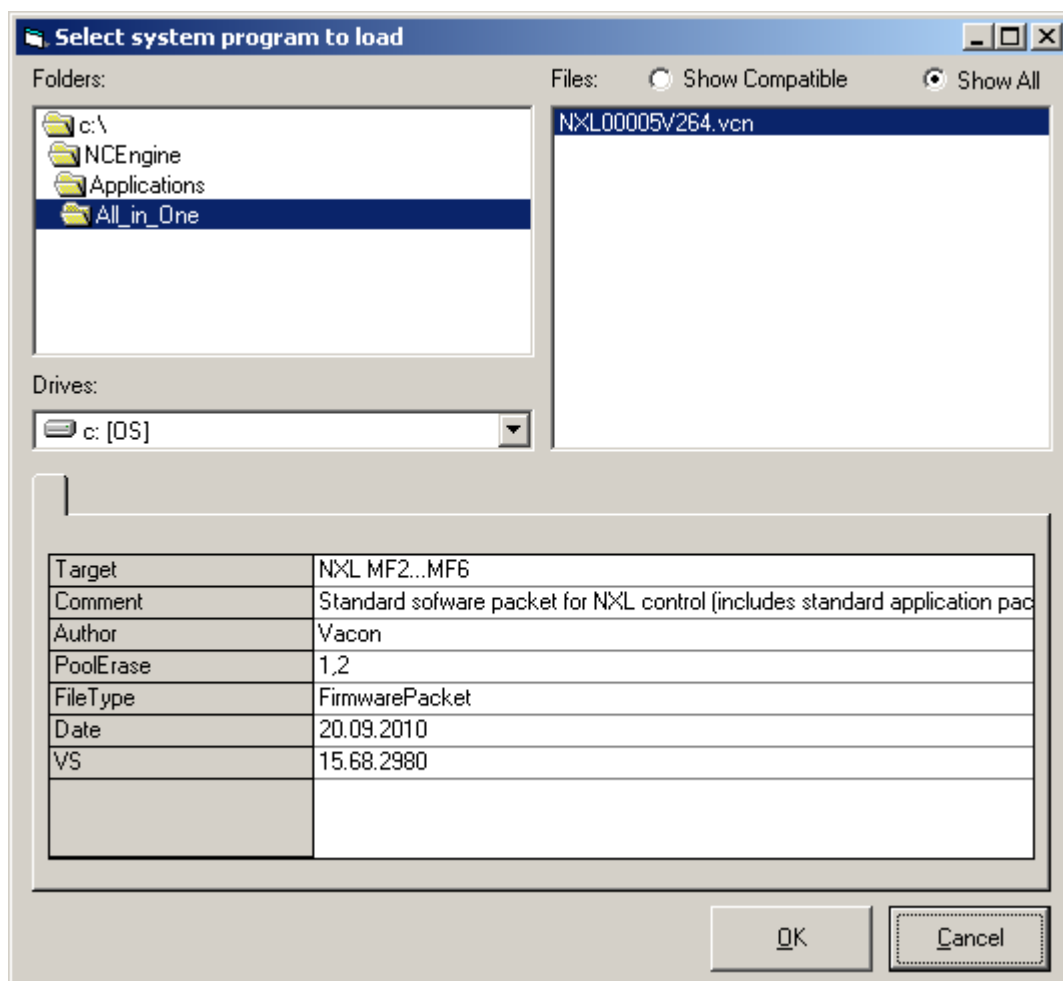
Select system program to load

Folders:

c:\
NCEngine
Applications
All_in_One

Drives:

c: [OS]

Files: Show Compatible Show All

NXL00005V264.vcn

| Target | NXL MF2...MF6 |
|---|---|
| Comment | Standard sofware packet for NXL control (includes standard application pac |
| Author | Vacon |
| PoolErase | 1,2 |
| FileType | FirmwarePacket |
| Date | 20.09.2010 |
| VS | 15.68.2980 |
| | |

OK Cancel